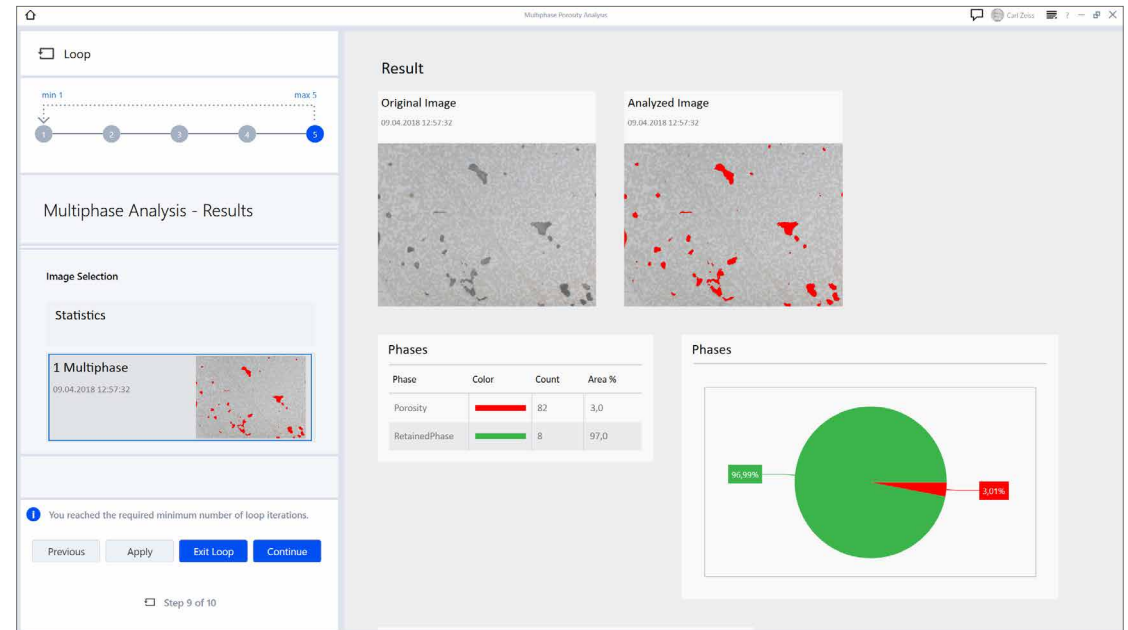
Multiphase Porosity Analysis

Carl Zeiss

Loop

min 1

max 5

1 2 3 4 5

Multiphase Analysis - Results

Image Selection

Statistics

1 Multiphase
09.04.2018 12:57:32

You reached the required minimum number of loop iterations.

Previous Apply Exit Loop Continue

Step 9 of 10

Result

Original Image
09.04.2018 12:57:32

Analyzed Image
09.04.2018 12:57:32

Phases

| Phase | Color | Count | Area % |
|---|---|---|---|
| Porosity | | 82 | 3,0 |
| RetainedPhase | | 8 | 97,0 |

Phases

96,99%

3,01%